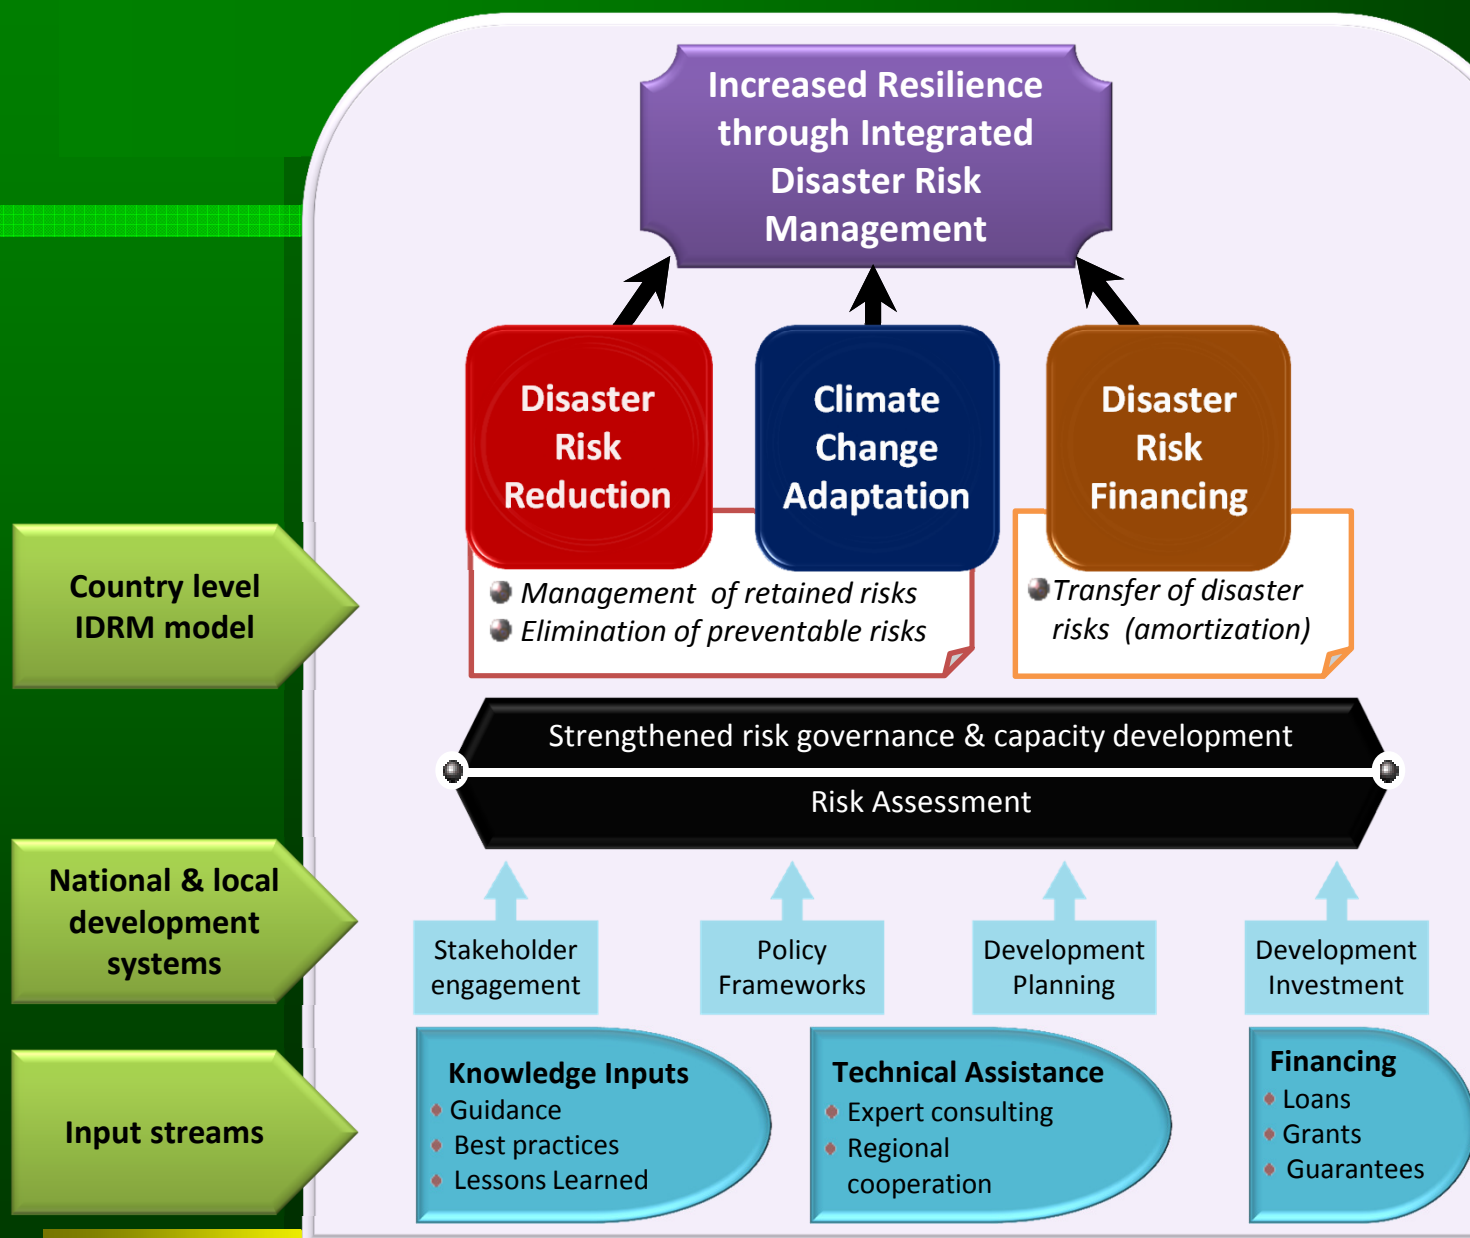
Increased Resilience through Integrated Disaster Risk Management

Disaster Risk Reduction

Climate Change Adaptation

Disaster Risk Financing

Management of retained risks
Elimination of preventable risks

Transfer of disaster risks (amortization)

Country level IDRM model

Strengthened risk governance & capacity development

Risk Assessment

National & local development systems

Stakeholder engagement

Policy Frameworks

Development Planning

Development Investment

Input streams

Knowledge Inputs
Guidance
Best practices
Lessons Learned

Technical Assistance
Expert consulting
Regional cooperation

Financing
Loans
Grants
Guarantees